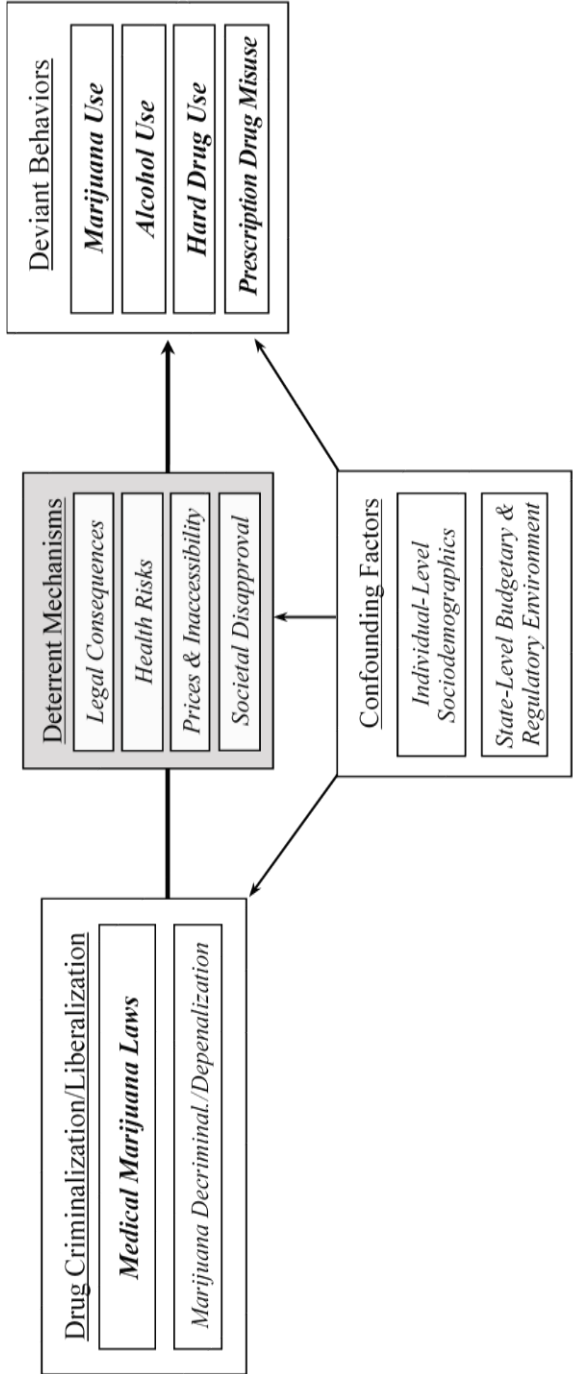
Drug Criminalization/Liberalization

Medical Marijuana Laws

Marijuana Decriminal./Depenalization

Deterrent Mechanisms

Legal Consequences

Health Risks

Prices & Inaccessibility

Societal Disapproval

Confounding Factors

Individual-Level Sociodemographics

State-Level Budgetary & Regulatory Environment

Deviant Behaviors

Marijuana Use

Alcohol Use

Hard Drug Use

Prescription Drug Misuse